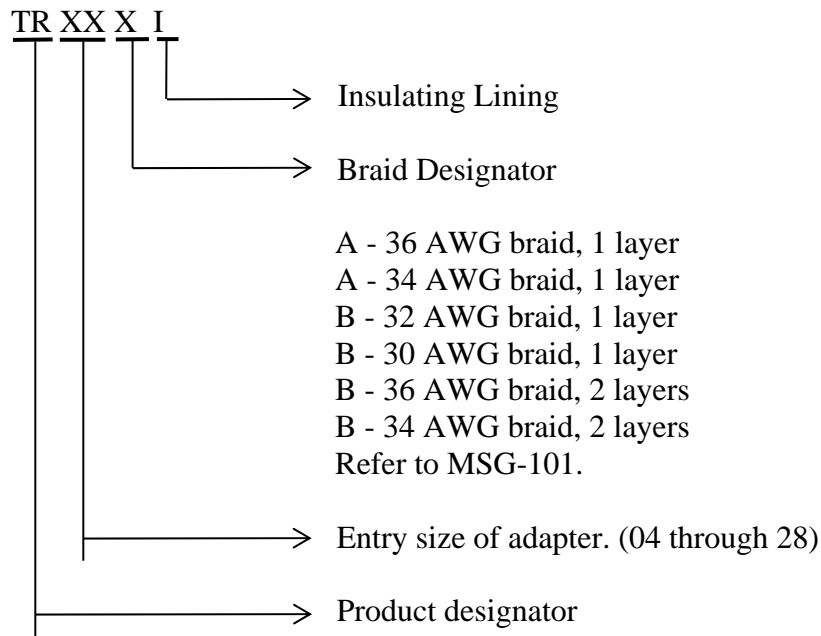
TR XX X I

Insulating Lining

Braid Designator

A - 36 AWG braid, 1 layer
A - 34 AWG braid, 1 layer
B - 32 AWG braid, 1 layer
B - 30 AWG braid, 1 layer
B - 36 AWG braid, 2 layers
B - 34 AWG braid, 2 layers
Refer to MSG-101.

Entry size of adapter. (04 through 28)

Product designator